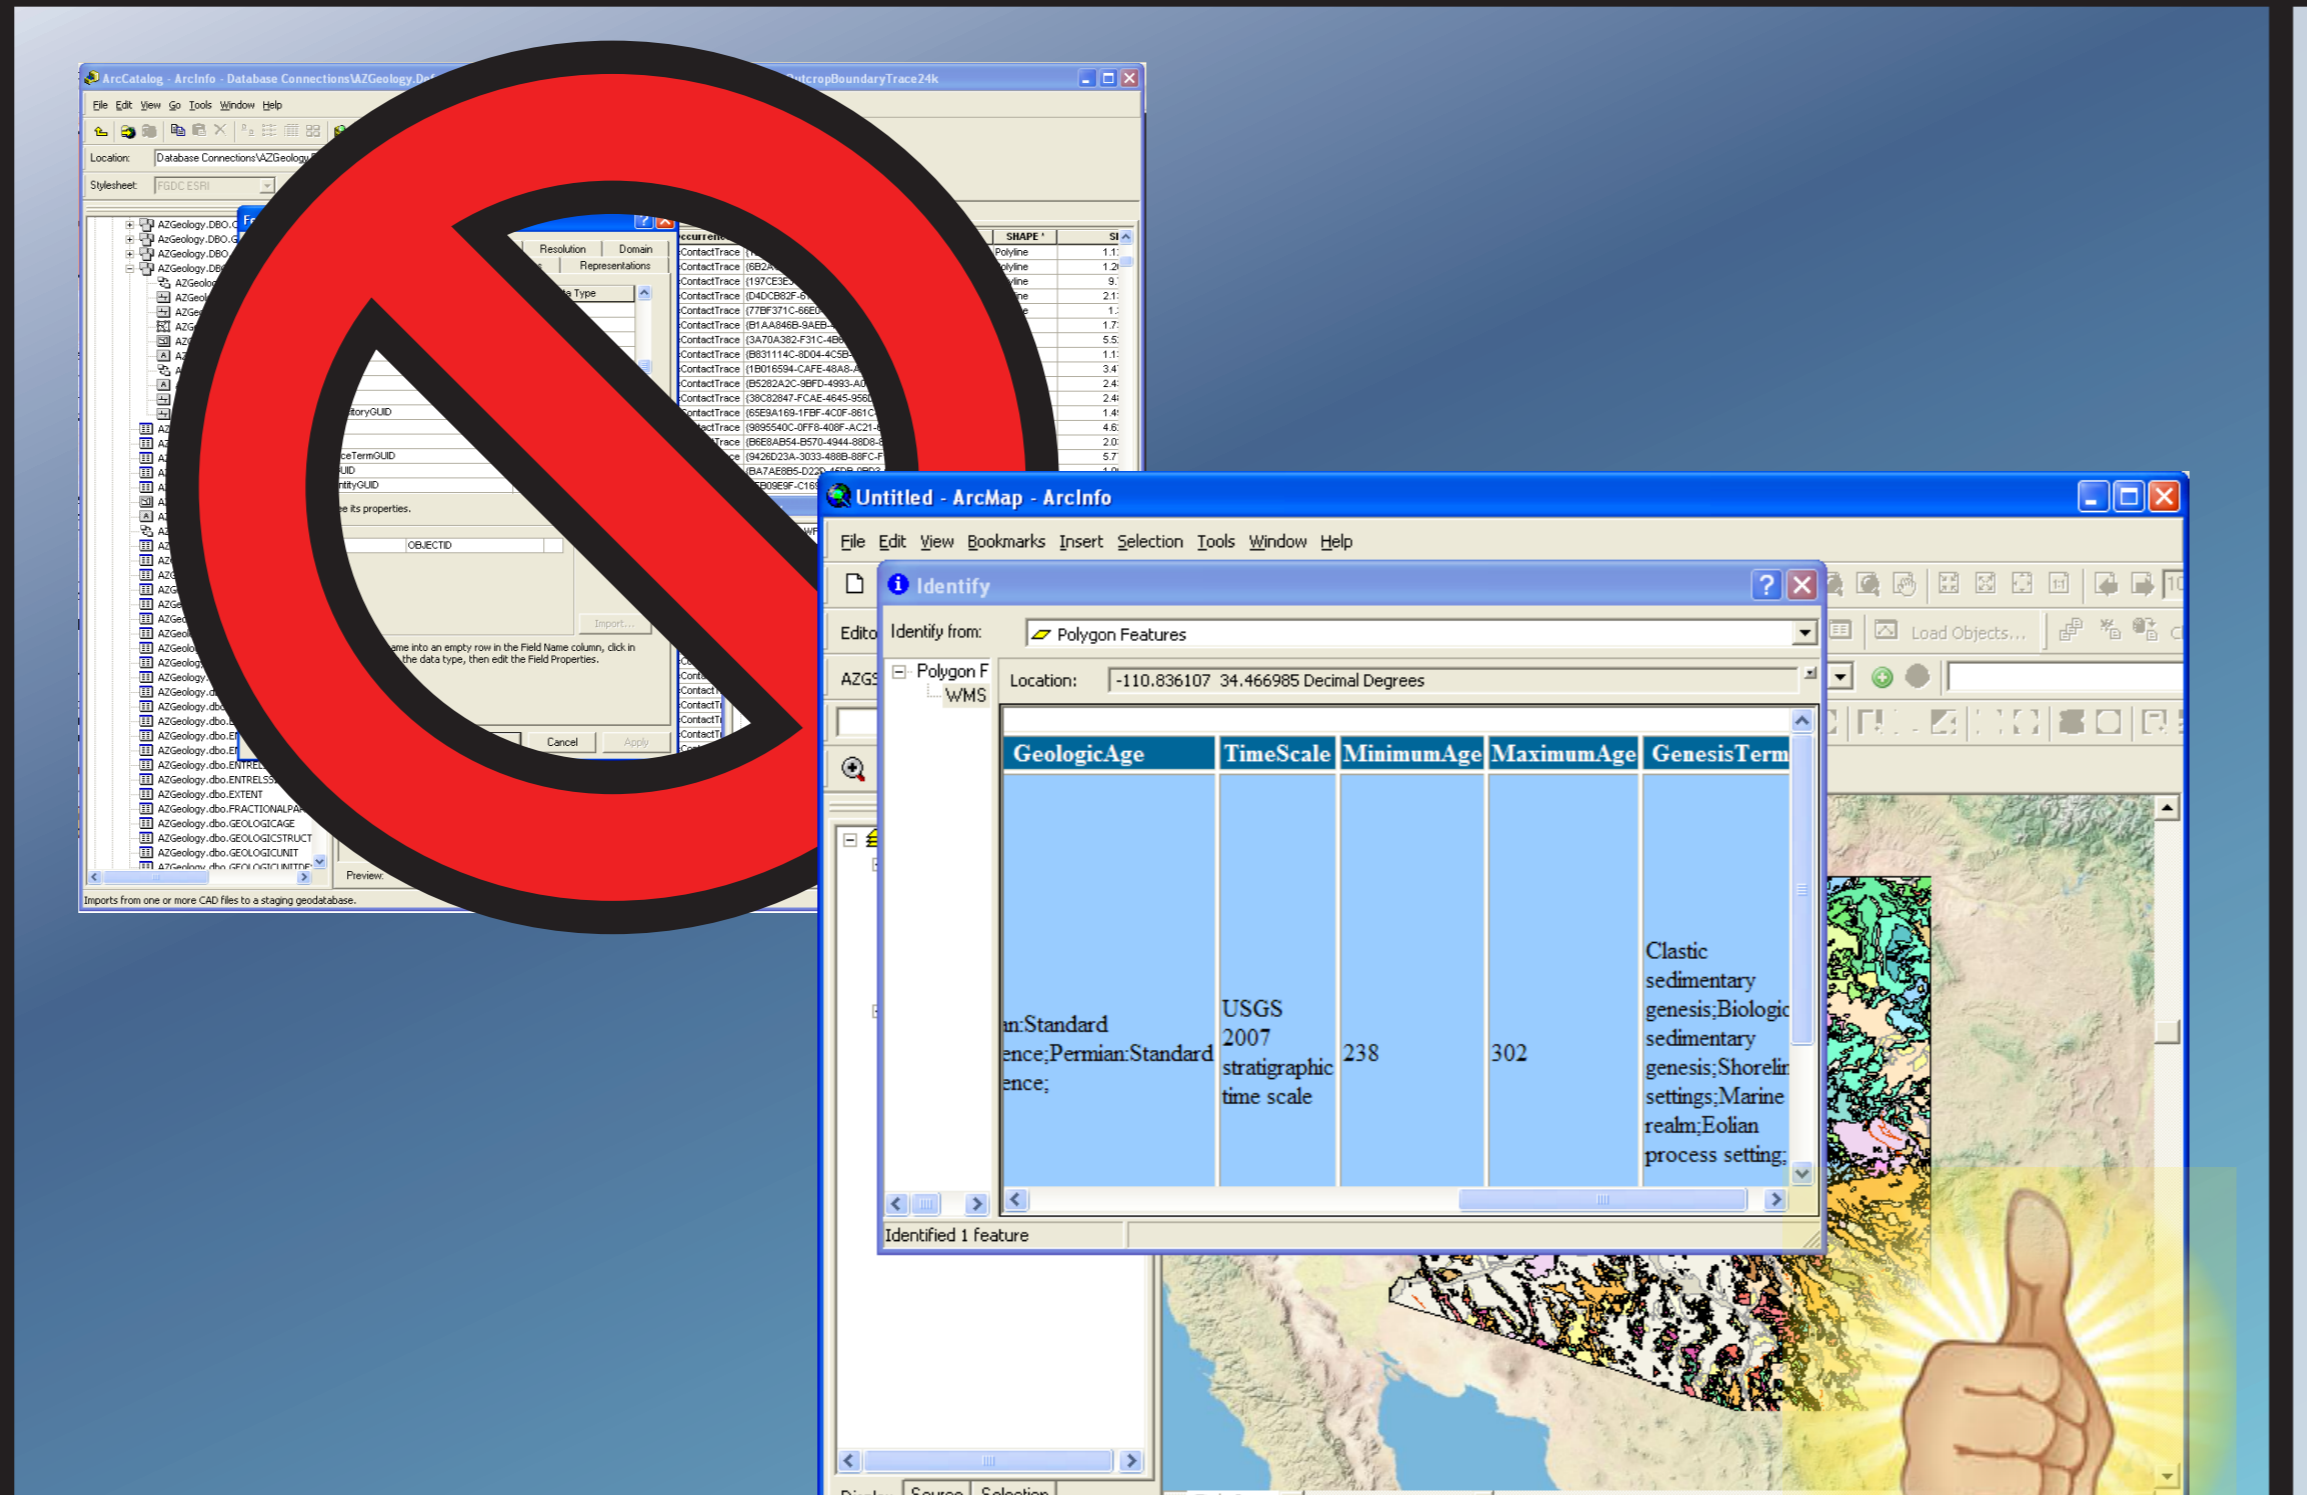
ArcCatalog - ArcInfo - Database Connections\AZGeology.D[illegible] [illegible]utcropBoundaryTrace24k

File Edit View Go Tools Window Help

Location: Database Connections\AZGeology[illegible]

Stylesheet: FGDC ESRI

AZGeology.DBO.C
AZGeology.DBO.G
AZGeology.DBO
AZGeology.DB
AZGeolog
AZGeol
AZGe
AZG
AZGeology.dbo.ENTREL
AZGeology.dbo.ENTRELS
AZGeology.dbo.EXTENT
AZGeology.dbo.FRACTIONALPA
AZGeology.dbo.GEOLOGICAGE
AZGeology.dbo.GEOLOGICSTRUCT
AZGeology.dbo.GEOLOGICUNIT

Resolution Domain
Representations
Data Type
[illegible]toryGUID
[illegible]ceTermGUID
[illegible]UID
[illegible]ntityGUID
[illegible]e its properties.
OBJECTID
Import...
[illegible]ame into an empty row in the Field Name column, click in the data type, then edit the Field Properties.
Cancel Apply
Preview:

SHAPE * SI
ContactTrace {6B2A
ContactTrace {197CE3E
ContactTrace {D4DCB82F-6
ContactTrace {77BF371C-66E0
ContactTrace {B1AA846B-9AEB-
ContactTrace {3A70A382-F31C-4B6
ContactTrace {B831114C-8D04-4C5B
ContactTrace {1B016594-CAFE-48A8-
ContactTrace {B5282A2C-9BFD-4993-A0
ContactTrace {38C82847-FCAE-4645-956
ContactTrace {65E9A169-1FBF-4C0F-861C
ContactTrace {9895540C-0FF8-408F-AC21-
ContactTrace {B6E8AB54-B570-4944-88D8-
ContactTrace {9426D23A-3033-488B-88FC-F
{BA7AE8B5-D22D-
{EB09E9F-C16
Polyline

Imports from one or more CAD files to a staging geodatabase.

Untitled - ArcMap - ArcInfo

File Edit View Bookmarks Insert Selection Tools Window Help

Edito
AZGS
Load Objects...

Identify

Identify from: Polygon Features

Polygon F
WMS

Location: -110.836107 34.466985 Decimal Degrees

| GeologicAge | TimeScale | MinimumAge | MaximumAge | GenesisTerm |
|---|---|---|---|---|
| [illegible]n:Standard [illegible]ence;Permian:Standard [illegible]ence; | USGS 2007 stratigraphic time scale | 238 | 302 | Clastic sedimentary genesis;Biologic sedimentary genesis;Shorelin settings;Marine realm;Eolian process setting; |

Identified 1 feature

Display Source Selection